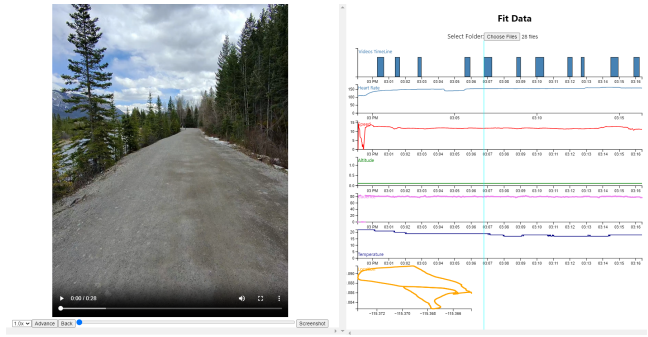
0:00 / 0:28

1.0x Advance Back Screenshot

Fit Data

Select Folder: Choose Files 26 files

Videos TimeLine

03 PM 03:01 03:02 03:03 03:04 03:05 03:06 03:07 03:08 03:09 03:10 03:11 03:12 03:13 03:14 03:15 03:16

Heart Rate

100

50

03 PM 03:05 03:10 03:15

Altitude

Temperature

-116.372 -116.370 -116.368 -116.366